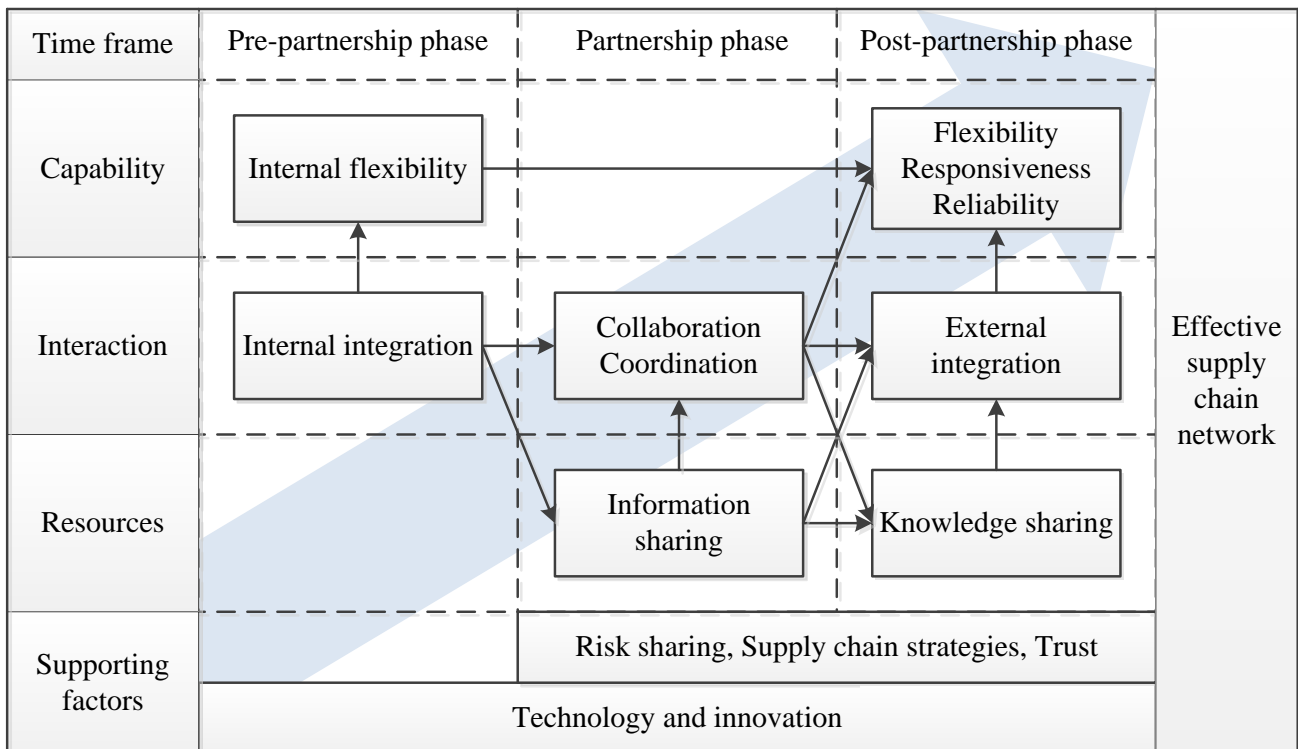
Time frame

Pre-partnership phase

Partnership phase

Post-partnership phase

Capability

Internal flexibility

Flexibility
Responsiveness
Reliability

Interaction

Internal integration

Collaboration
Coordination

External integration

Effective supply chain network

Resources

Information sharing

Knowledge sharing

Supporting factors

Risk sharing, Supply chain strategies, Trust

Technology and innovation